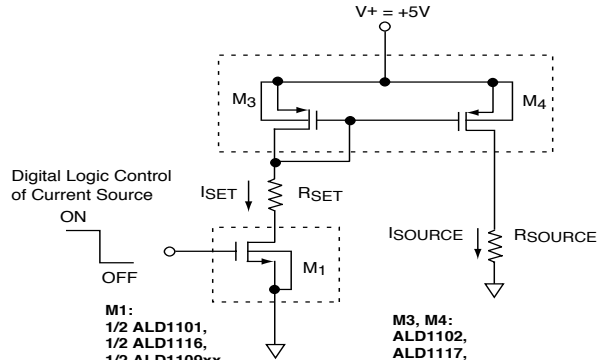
V+ = +5V

$M_3$

$M_4$

Digital Logic Control of Current Source

ON

OFF

$I_{SET}$

$R_{SET}$

$M_1$

$I_{SOURCE}$

$R_{SOURCE}$

M1:
1/2 ALD1101,
1/2 ALD1116,
1/2 ALD1109xx

M3, M4:
ALD1102,
ALD1117,